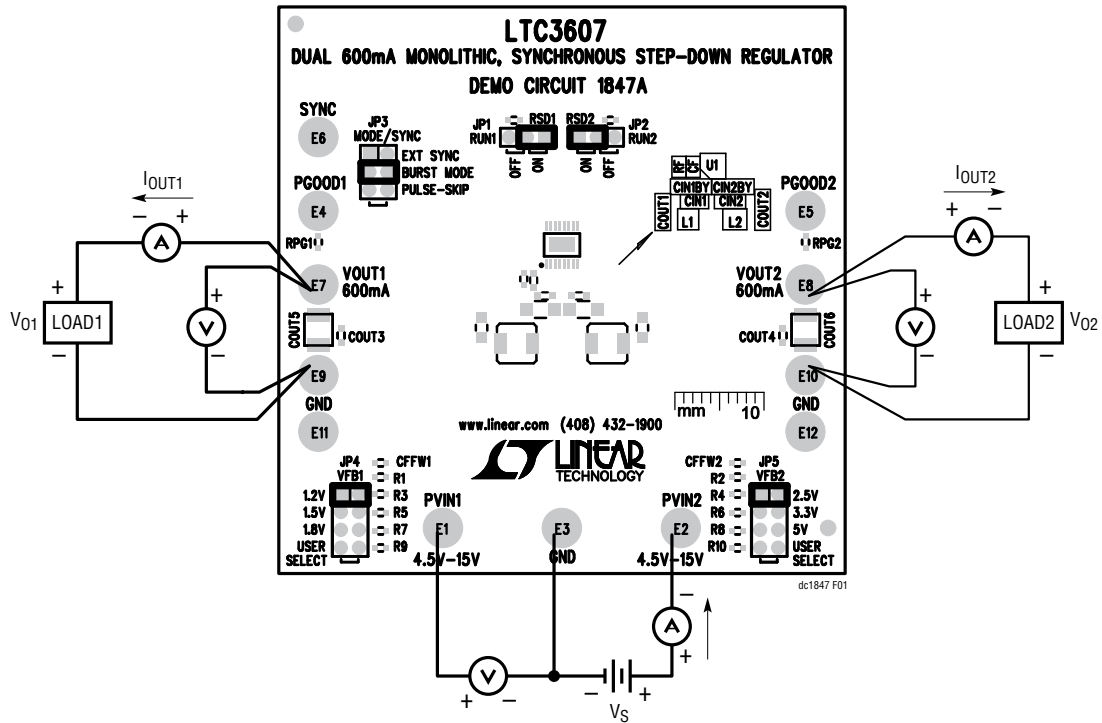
LTC3607
DUAL 600mA MONOLITHIC, SYNCHRONOUS STEP-DOWN REGULATOR
DEMO CIRCUIT 1847A

SYNC
E6
JP3
MODE/SYNC
EXT SYNC
BURST MODE
PULSE-SKIP

JP1
RUN1
RSD1
OFF
ON
RSD2
ON
OFF
JP2
RUN2

U1
CIN1BY CIN2BY
CIN1 CIN2
COUT1 L1 L2 COUT2

$I_{OUT1}$
– +
PGOOD1
E4
RPG1

PGOOD2
E5
RPG2
$I_{OUT2}$
+ –

A
+
–
$V_{O1}$ LOAD1
V
+
–
VOUT1
600mA
E7
COUT5
COUT3
E9
GND
E11

VOUT2
600mA
E8
COUT4
COUT6
E10
GND
E12
A
V
+
–
+
–
LOAD2 $V_{O2}$

mm 10

www.linear.com (408) 432-1900
LINEAR TECHNOLOGY

JP4
VFB1
CFFW1
R1
1.2V R3
1.5V R5
1.8V R7
USER SELECT R9

PVIN1
E1
4.5V–15V

E3
GND

PVIN2
E2
4.5V–15V

CFFW2
R2
R4
R6
R8
R10
JP5
VFB2
2.5V
3.3V
5V
USER SELECT

dc1847 F01

–
A
+
+ V –
– +
$V_S$